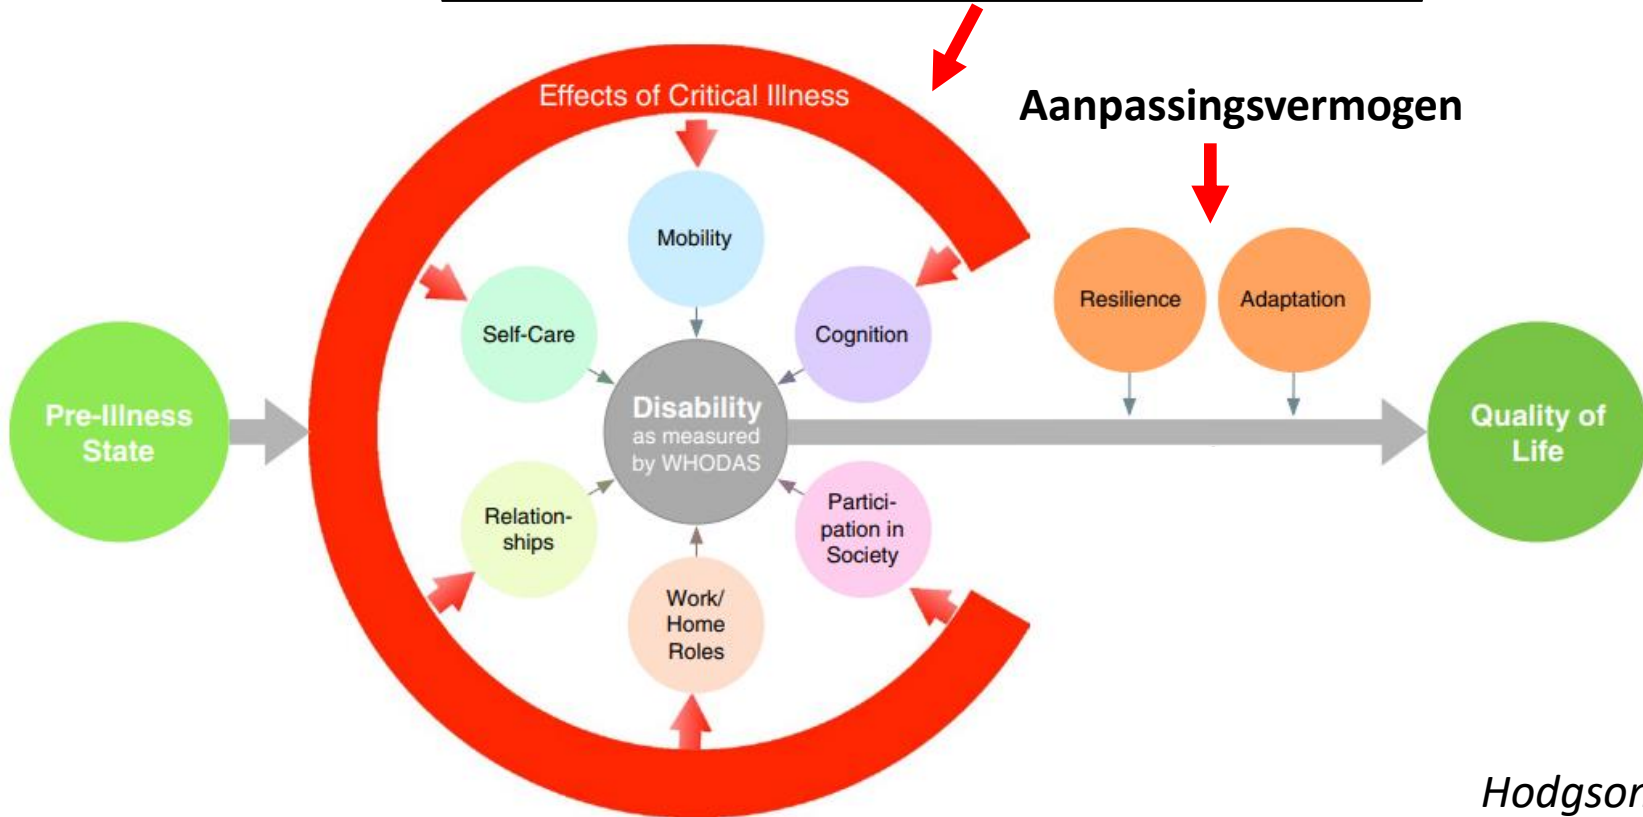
Effects of Critical Illness

Aanpassingsvermogen

Mobility

Self-Care

Cognition

Resilience

Adaptation

Pre-Illness State

Disability as measured by WHODAS

Quality of Life

Relationships

Participation in Society

Work/ Home Roles

Hodgso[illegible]